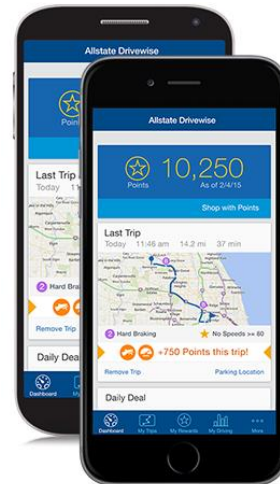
Allstate Drivewise

Points

Last Trip

Today

2 Hard Braking

Remove Trip

Daily Deal

Dashboard

Allstate Drivewise

Points

10,250

As of 2/4/15

Shop with Points

Last Trip

Today 11:46 am 14.2 mi 37 min

2 Hard Braking

No Speeds >= 80

+750 Points this trip!

Remove Trip

Parking Location

Daily Deal

Dashboard

My Trips

My Rewards

My Driving

More